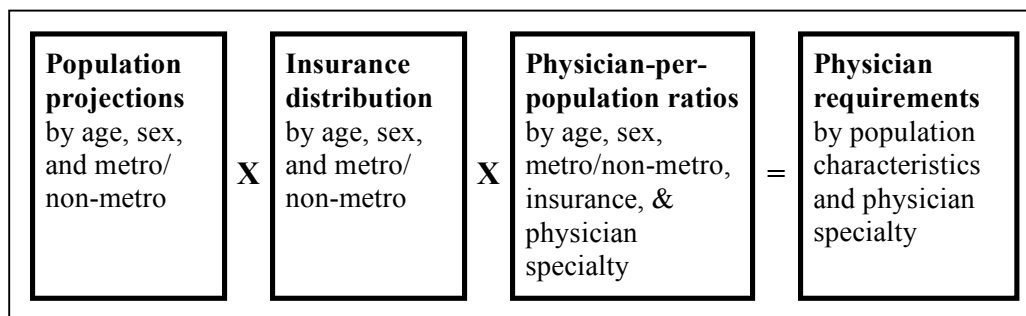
**Population projections** by age, sex, and metro/non-metro

X

**Insurance distribution** by age, sex, and metro/non-metro

X

**Physician-per-population ratios** by age, sex, metro/non-metro, insurance, & physician specialty

=

**Physician requirements** by population characteristics and physician specialty